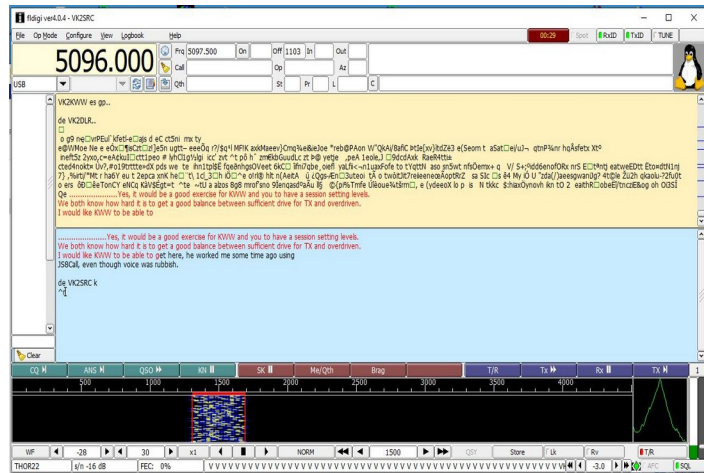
fldigi ver4.0.4 - VK2SRC

File Op Mode Configure View Logbook Help

00:29 Spot RxID TxID TUNE

5096.000

Frq 5097.500 On Off 1103 In Out

Call Op Az

Qth St Pr L C

USB

VK2KWW es gp..

de VK2DLR..

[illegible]

.....................Yes, it would be a good exercise for KWW and you to have a session setting levels.
We both know how hard it is to get a good balance between sufficient drive for TX and overdriven.
I would like KWW to be able to

.....................Yes, it would be a good exercise for KWW and you to have a session setting levels.
We both know how hard it is to get a good balance between sufficient drive for TX and overdriven.
I would like KWW to be able to get here, he worked me some time ago using
JS8Call, even though voice was rubbish.

de VK2SRC k
^r

Clear

CQ ANS QSO KN SK Me/Qth Brag T/R Tx Rx TX

500 1000 1500 2000 2500 3000 3500 4000

WF -28 30 x1 NORM 1500 QSY Store Lk Rv T/R

THOR22 s/n -16 dB FEC: 0% VVVVVVVVVVVVVVVVVVVVVVVVVVVVVVVVVVVVVVVVVVVVVVVVVVV -3.0 AFC SQL